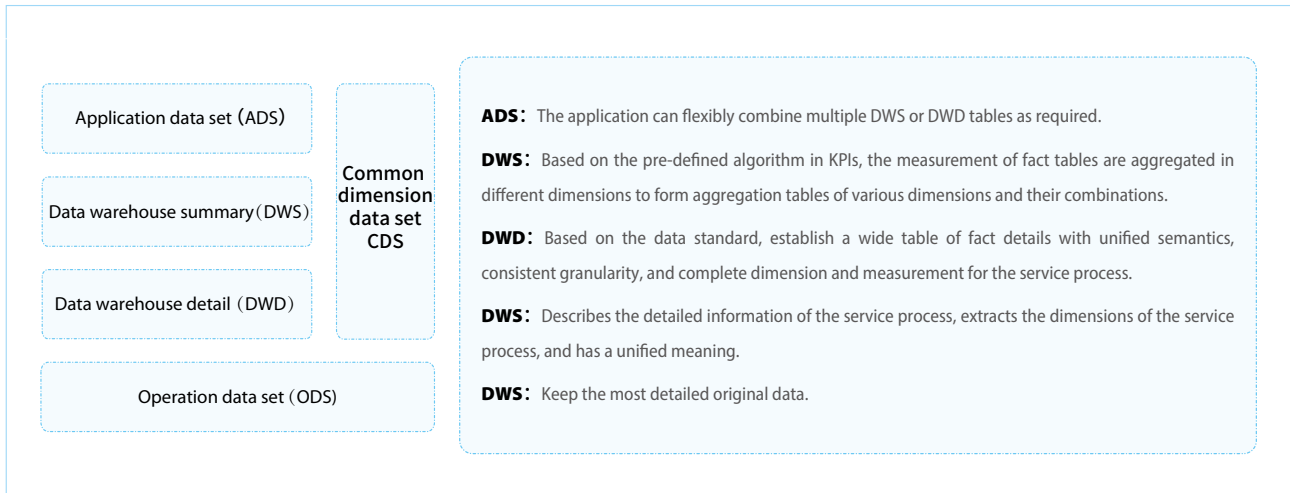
Application data set（ADS）

Data warehouse summary（DWS）

Data warehouse detail（DWD）

Common dimension data set CDS

Operation data set（ODS）

**ADS**：The application can flexibly combine multiple DWS or DWD tables as required.

**DWS**：Based on the pre-defined algorithm in KPIs, the measurement of fact tables are aggregated in different dimensions to form aggregation tables of various dimensions and their combinations.

**DWD**：Based on the data standard, establish a wide table of fact details with unified semantics, consistent granularity, and complete dimension and measurement for the service process.

**DWS**：Describes the detailed information of the service process, extracts the dimensions of the service process, and has a unified meaning.

**DWS**：Keep the most detailed original data.